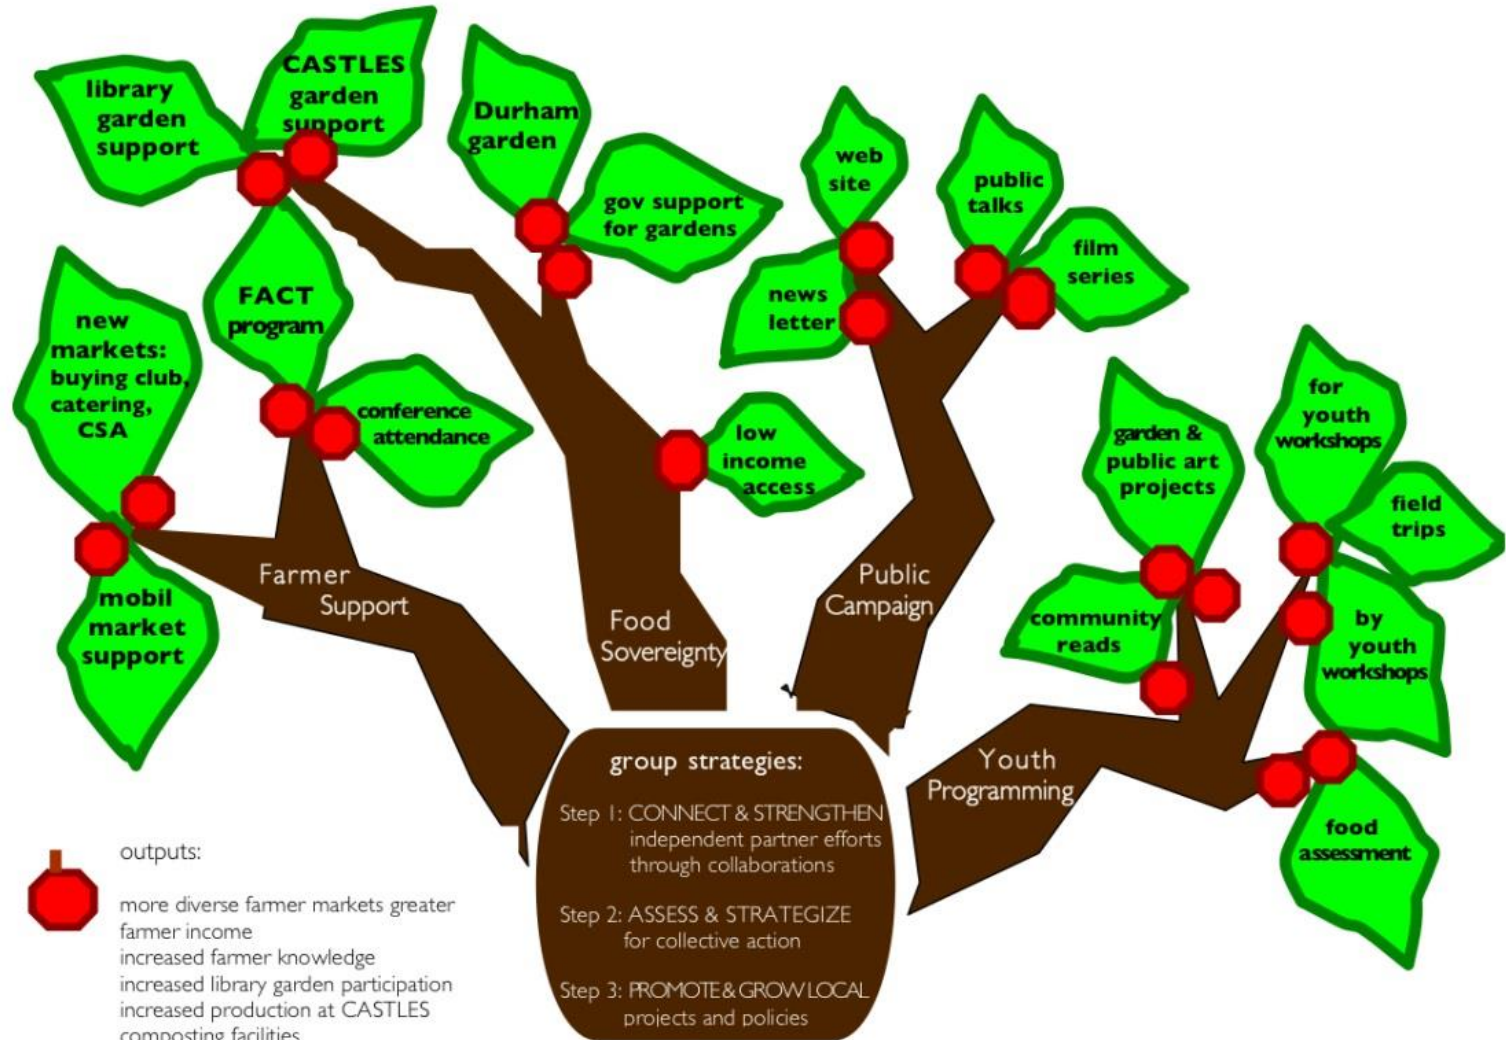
library garden support

CASTLES garden support

Durham garden

gov support for gardens

web site

public talks

film series

news letter

FACT program

new markets: buying club, catering, CSA

conference attendance

low income access

for youth workshops

garden & public art projects

field trips

mobil market support

Farmer Support

Food Sovereignty

Public Campaign

community reads

by youth workshops

Youth Programming

food assessment

group strategies:

Step 1: CONNECT & STRENGTHEN independent partner efforts through collaborations

Step 2: ASSESS & STRATEGIZE for collective action

Step 3: PROMOTE & GROW LOCAL projects and policies

outputs:

more diverse farmer markets greater farmer income
increased farmer knowledge
increased library garden participation
increased production at CASTLES
composting facilities